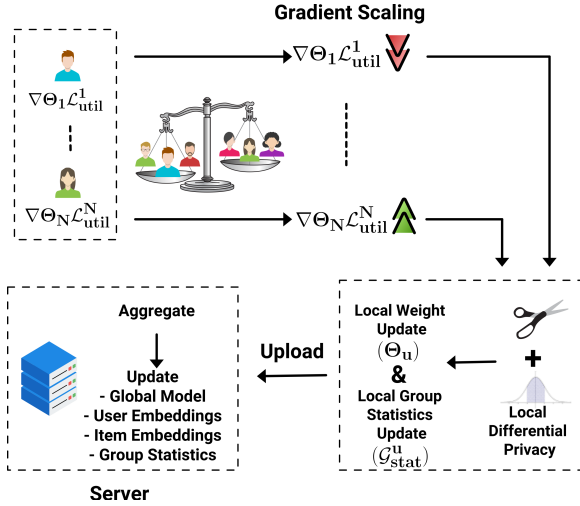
Gradient Scaling

$\nabla\Theta_1\mathcal{L}^1_{util}$

$\nabla\Theta_N\mathcal{L}^N_{util}$

$\nabla\Theta_1\mathcal{L}^1_{util}$

$\nabla\Theta_N\mathcal{L}^N_{util}$

Aggregate

Update
- Global Model
- User Embeddings
- Item Embeddings
- Group Statistics

Upload

Local Weight Update
$(\Theta_u)$
&
Local Group Statistics Update
$(\mathcal{G}^u_{stat})$

+

Local Differential Privacy

Server